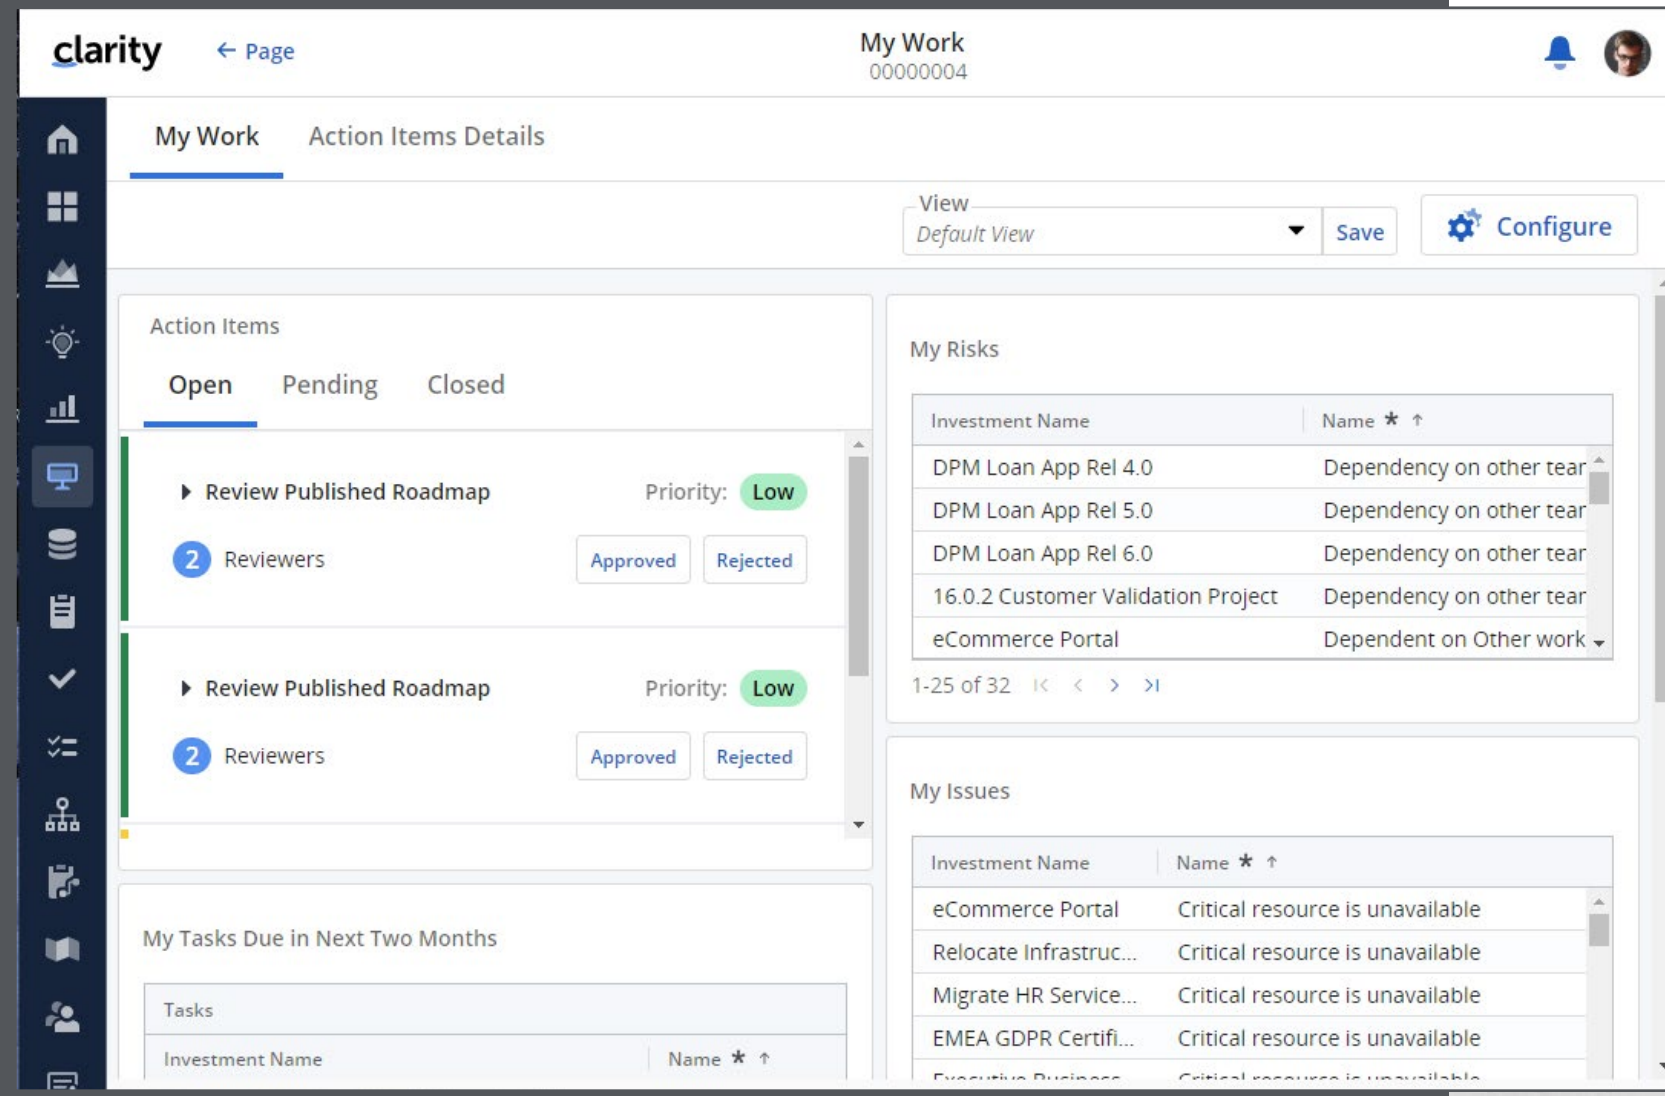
clarity

← Page

My Work
00000004

My Work

Action Items Details

View
Default View

Save

Configure

Action Items

Open

Pending

Closed

Review Published Roadmap

Priority: Low

2 Reviewers

Approved

Rejected

Review Published Roadmap

Priority: Low

2 Reviewers

Approved

Rejected

My Tasks Due in Next Two Months

| Tasks | |
|---|---|
| Investment Name | Name * ↑ |

My Risks

| Investment Name | Name * ↑ |
|---|---|
| DPM Loan App Rel 4.0 | Dependency on other tear |
| DPM Loan App Rel 5.0 | Dependency on other tear |
| DPM Loan App Rel 6.0 | Dependency on other tear |
| 16.0.2 Customer Validation Project | Dependency on other tear |
| eCommerce Portal | Dependent on Other work |

1-25 of 32

My Issues

| Investment Name | Name * ↑ |
|---|---|
| eCommerce Portal | Critical resource is unavailable |
| Relocate Infrastruc... | Critical resource is unavailable |
| Migrate HR Service... | Critical resource is unavailable |
| EMEA GDPR Certifi... | Critical resource is unavailable |
| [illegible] | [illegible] |